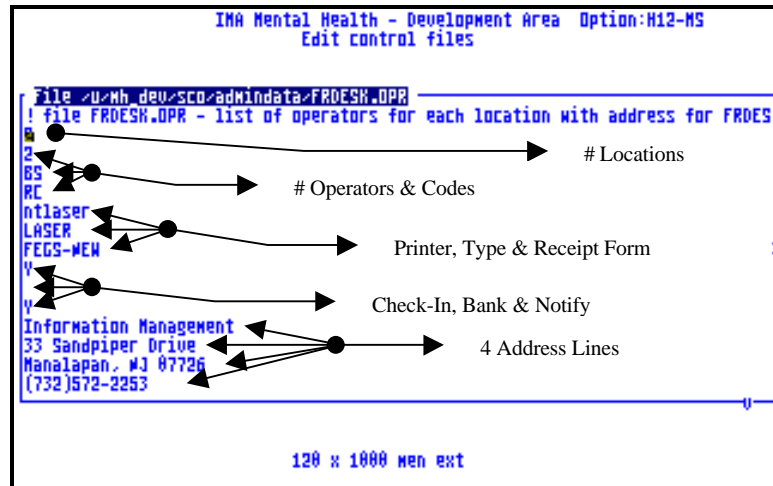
IMA Mental Health - Development Area Option:H12-MS
Edit control files

File /u/mh_dev/sco/admindata/FRDESK.OPR
! file FRDESK.OPR - list of operators for each location with address for FRDES
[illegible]
2
BS
RC
ntlaser
LASER
FEGS-NEW
Y

Y
Information Management
33 Sandpiper Drive
Manalapan, NJ 07726
(732)572-2253

# Locations
# Operators & Codes
Printer, Type & Receipt Form
Check-In, Bank & Notify
4 Address Lines

120 x 1000 men ext